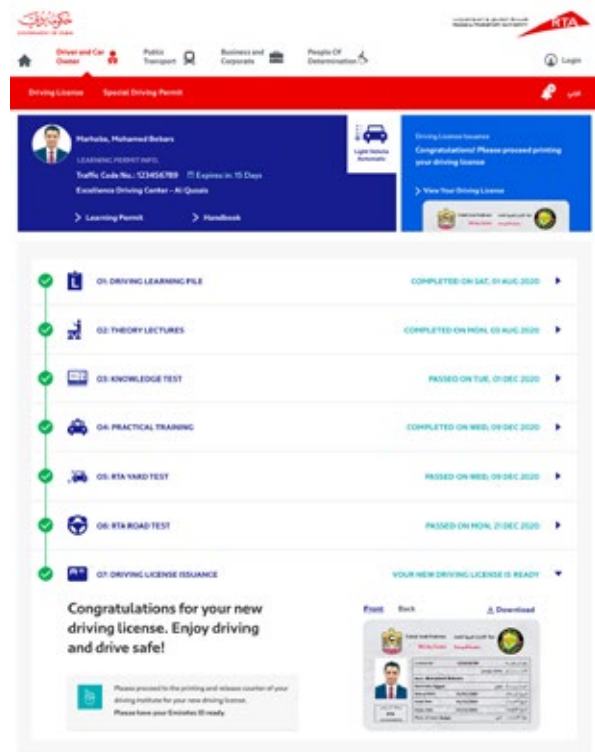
GOVERNMENT OF DUBAI

RTA

Driver and Car Owner

Public Transport

Business and Corporate

People Of Determination

Login

Driving License

Special Driving Permit

Marhuba, Mohamed Bebars

LEARNING PERMIT INFO.

Traffic Code No.: 1234567890 Expires in: 15 Days

Excellence Driving Center - Al Qusais

Learning Permit

Handbook

Light Vehicle Automatic

Driving License Issuance

Congratulations! Please proceed printing your driving license

View Your Driving License

01: DRIVING LEARNING FILE COMPLETED ON SAT, 01 AUG 2020

02: THEORY LECTURES COMPLETED ON MON, 03 AUG 2020

03: KNOWLEDGE TEST PASSED ON TUE, 01 DEC 2020

04: PRACTICAL TRAINING COMPLETED ON WED, 09 DEC 2020

05: RTA YARD TEST PASSED ON WED, 09 DEC 2020

06: RTA ROAD TEST PASSED ON MON, 21 DEC 2020

07: DRIVING LICENSE ISSUANCE YOUR NEW DRIVING LICENSE IS READY

Congratulations for your new driving license. Enjoy driving and drive safe!

Front Back Download

Please proceed to the printing and release counter of your driving institute for your new driving license.

Please have your Emirates ID ready.